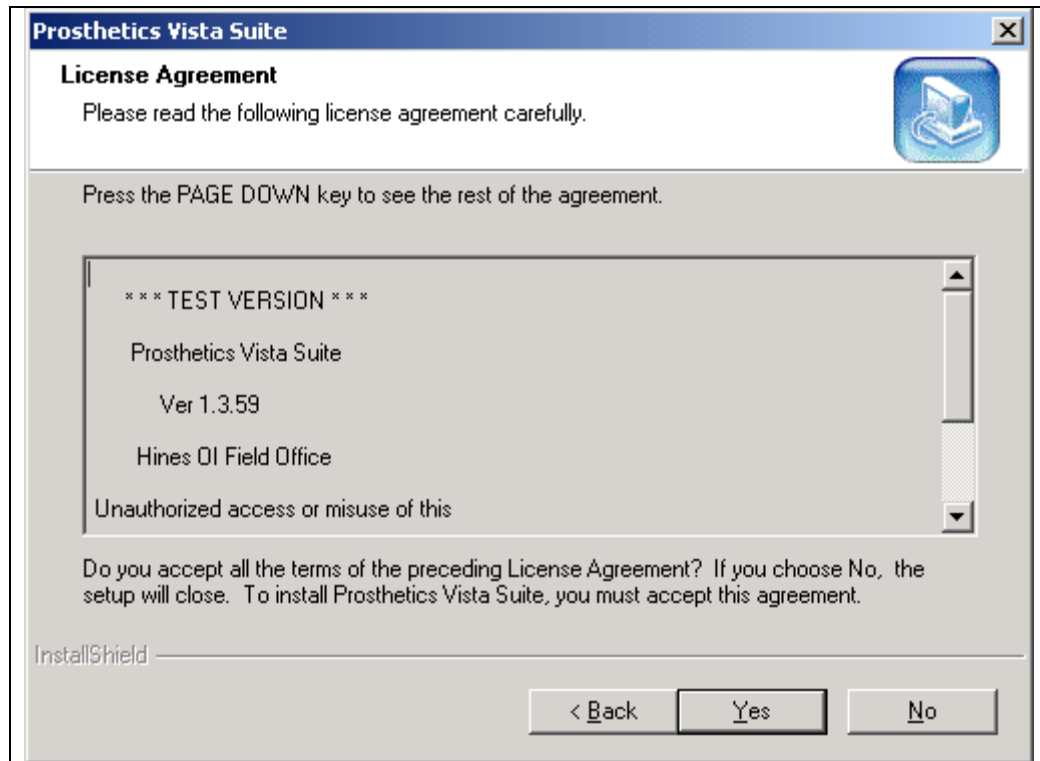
Prosthetics Vista Suite

License Agreement

Please read the following license agreement carefully.

Press the PAGE DOWN key to see the rest of the agreement.

* * * TEST VERSION * * *

Prosthetics Vista Suite

Ver 1.3.59

Hines OI Field Office

Unauthorized access or misuse of this

Do you accept all the terms of the preceding License Agreement? If you choose No, the setup will close. To install Prosthetics Vista Suite, you must accept this agreement.

InstallShield

< Back | Yes | No